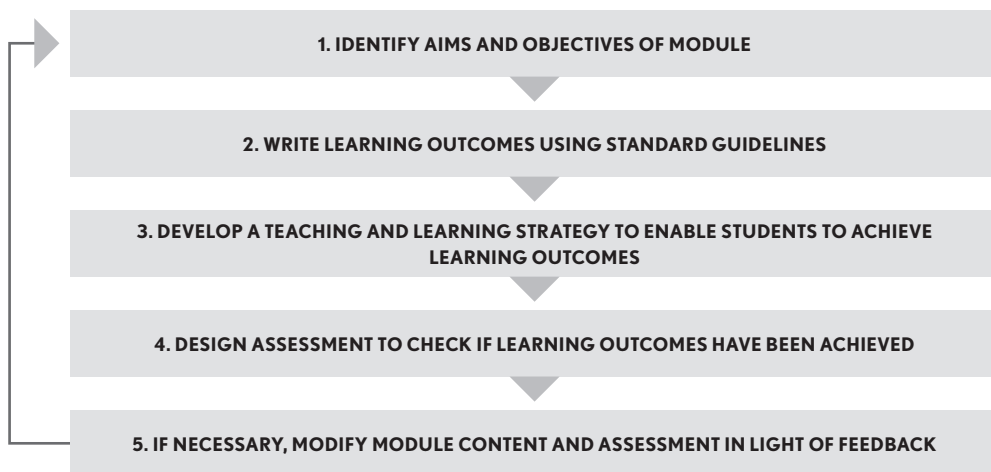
1. IDENTIFY AIMS AND OBJECTIVES OF MODULE

2. WRITE LEARNING OUTCOMES USING STANDARD GUIDELINES

3. DEVELOP A TEACHING AND LEARNING STRATEGY TO ENABLE STUDENTS TO ACHIEVE LEARNING OUTCOMES

4. DESIGN ASSESSMENT TO CHECK IF LEARNING OUTCOMES HAVE BEEN ACHIEVED

5. IF NECESSARY, MODIFY MODULE CONTENT AND ASSESSMENT IN LIGHT OF FEEDBACK